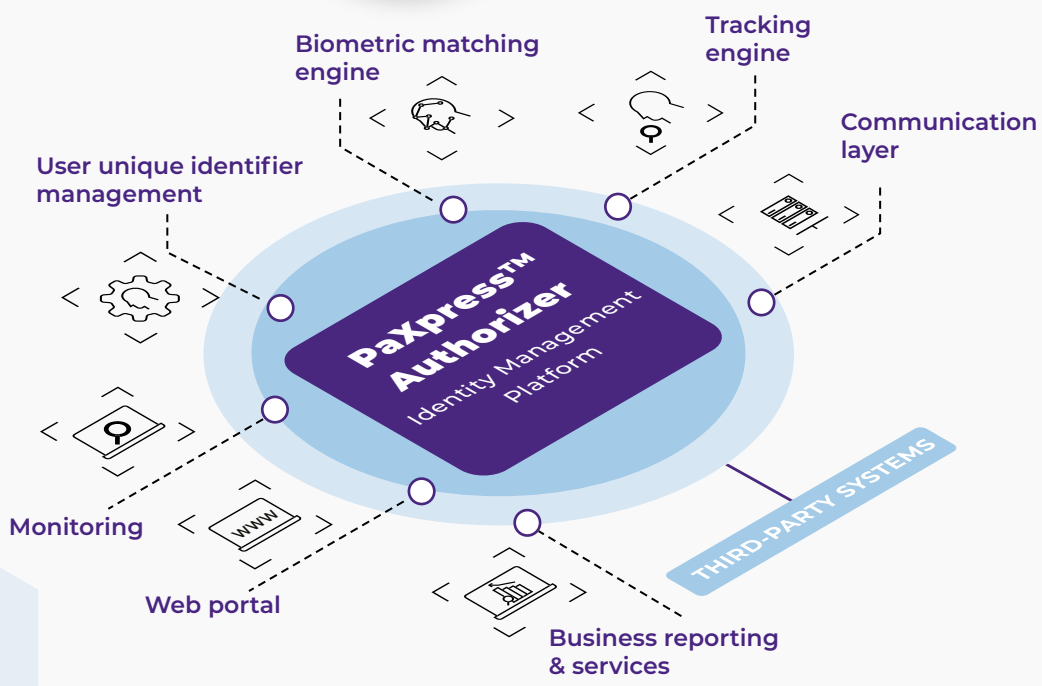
Biometric matching engine

Tracking engine

Communication layer

User unique identifier management

PaXpress™ Authorizer

Identity Management Platform

Monitoring

WWW

Web portal

THIRD-PARTY SYSTEMS

Business reporting & services